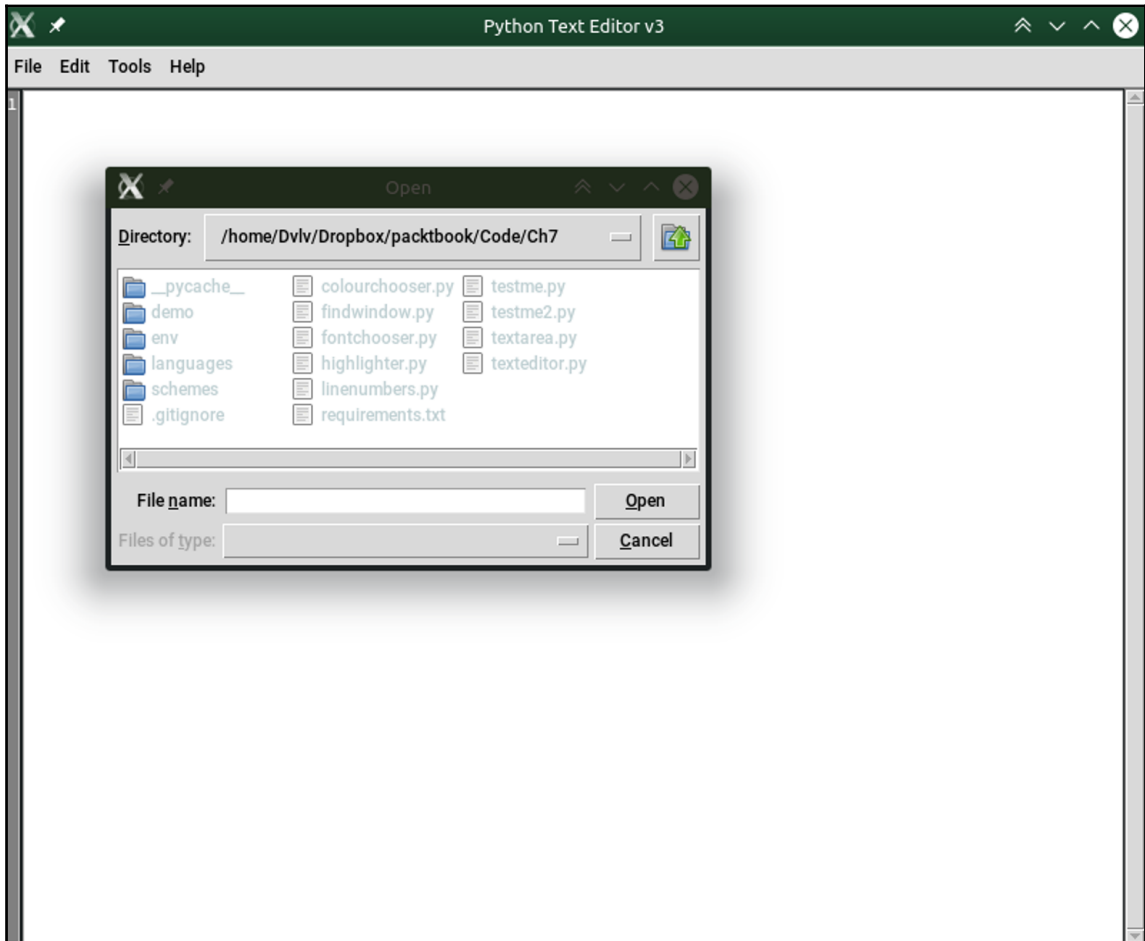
Python Text Editor v3

File Edit Tools Help

1

Open

Directory: /home/Dvlv/Dropbox/packtbook/Code/Ch7

__pycache__
demo
env
languages
schemes
.gitignore

colourchooser.py
findwindow.py
fontchooser.py
highlighter.py
linenumbers.py
requirements.txt

testme.py
testme2.py
textarea.py
texteditor.py

File name:

Open

Files of type:

Cancel